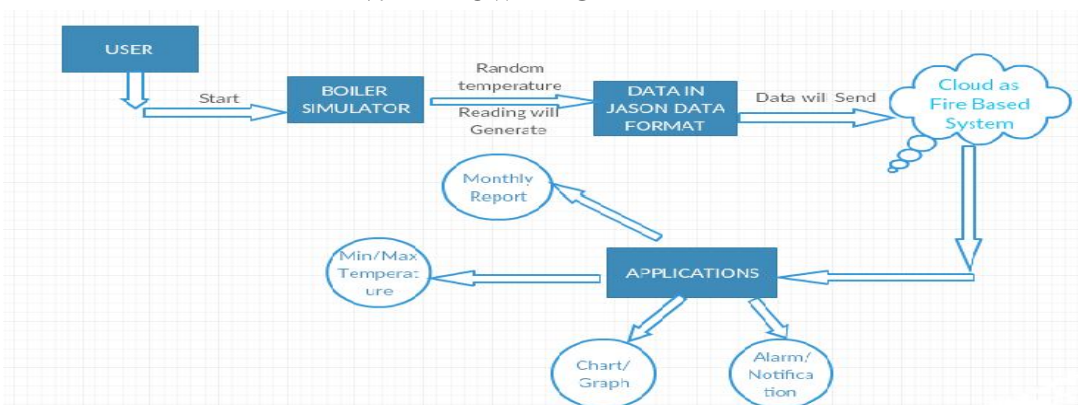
USER

Start

BOILER SIMULATOR

Random temperature Reading will Generate

DATA IN JASON DATA FORMAT

Data will Send

Cloud as Fire Based System

Monthly Report

Min/Max Temperat ure

APPLICATIONS

Chart/ Graph

Alarm/ Notifica tion